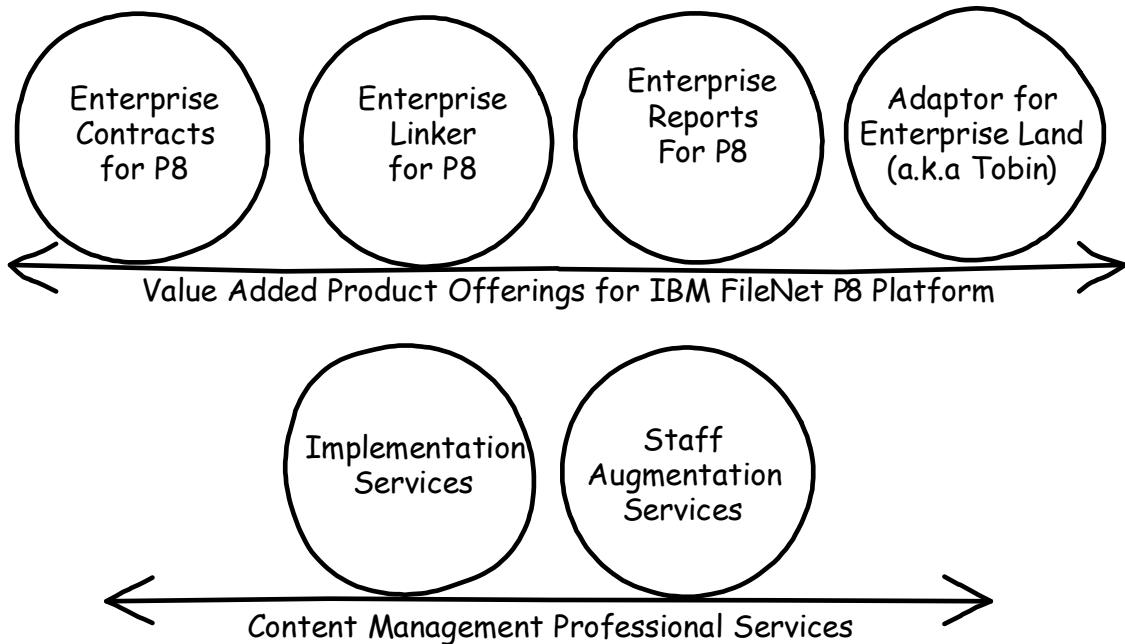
Enterprise Contracts for P8

Enterprise Linker for P8

Enterprise Reports For P8

Adaptor for Enterprise Land (a.k.a Tobin)

Value Added Product Offerings for IBM FileNet P8 Platform

Implementation Services

Staff Augmentation Services

Content Management Professional Services